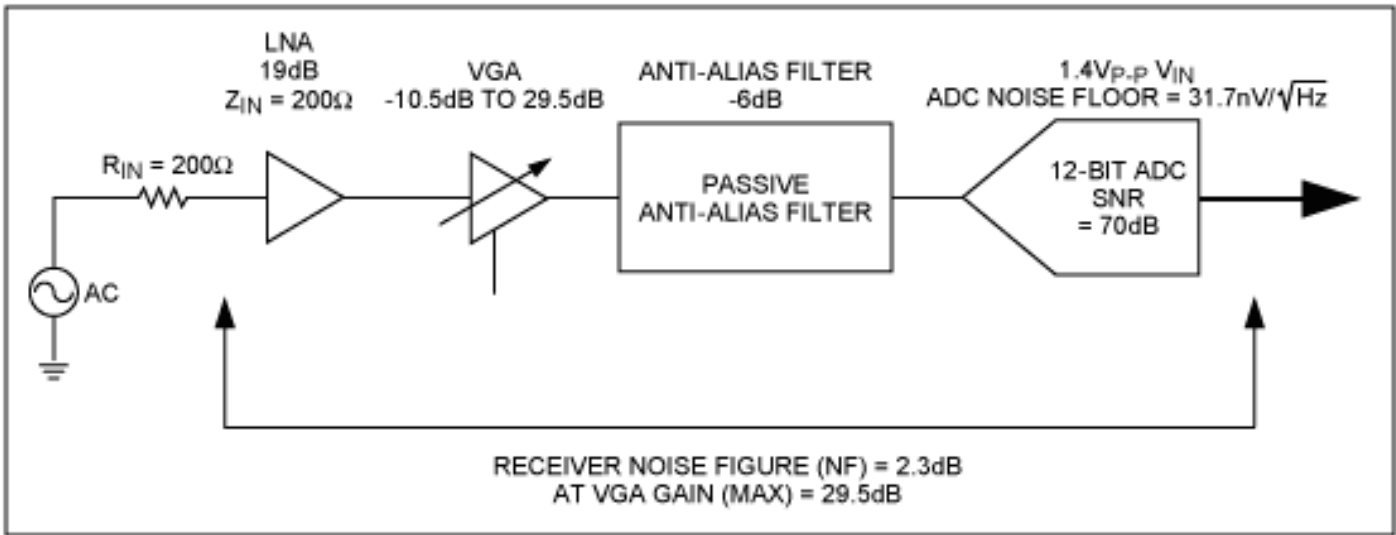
LNA
19dB
$Z_{IN}$ = 200Ω

VGA
-10.5dB TO 29.5dB

ANTI-ALIAS FILTER
-6dB

1.4$V_{P-P}$ $V_{IN}$
ADC NOISE FLOOR = 31.7nV/$\sqrt{Hz}$

$R_{IN}$ = 200Ω

PASSIVE
ANTI-ALIAS FILTER

12-BIT ADC
SNR
= 70dB

AC

RECEIVER NOISE FIGURE (NF) = 2.3dB
AT VGA GAIN (MAX) = 29.5dB